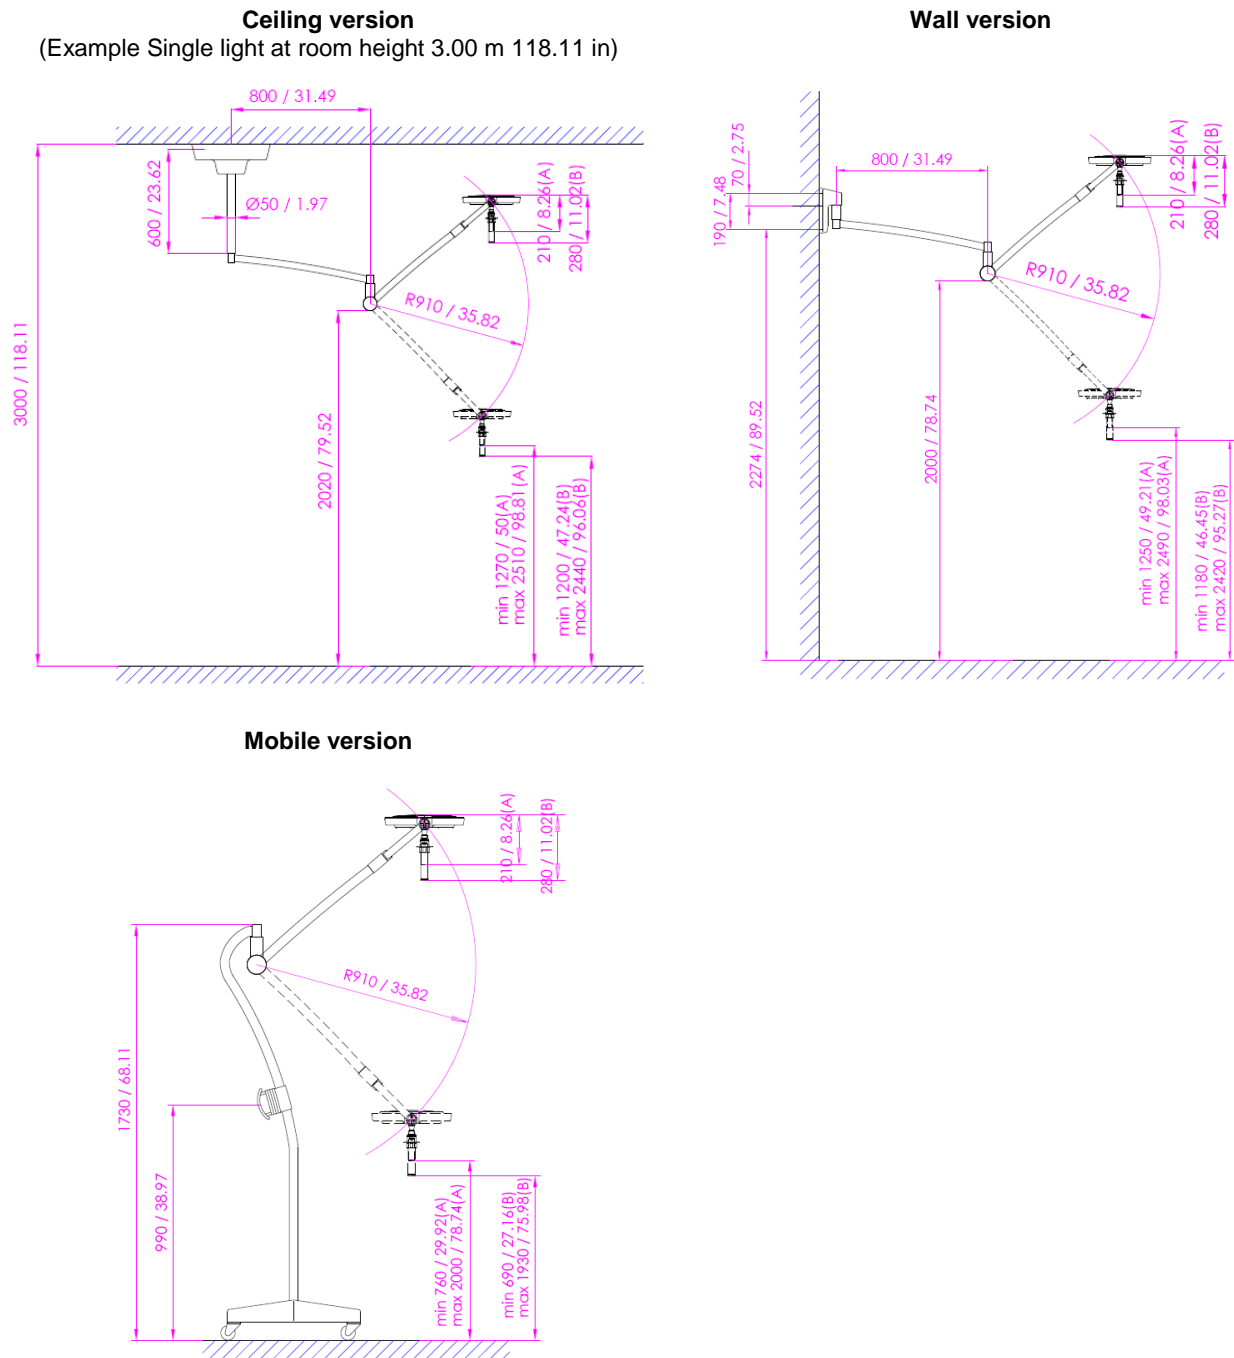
Ceiling version
(Example Single light at room height 3.00 m 118.11 in)

800 / 31.49
600 / 23.62
Ø50 / 1.97
3000 / 118.11
210 / 8.26(A)
280 / 11.02(B)
R910 / 35.82
2020 / 79.52
min 1270 / 50(A)
max 2510 / 98.81 (A)
min 1200 / 47.24(B)
max 2440 / 96.06(B)

Wall version

70 / 2.75
190 / 7.48
800 / 31.49
210 / 8.26(A)
280 / 11.02(B)
R910 / 35.82
2274 / 89.52
2000 / 78.74
min 1250 / 49.21(A)
max 2490 / 98.03(A)
min 1180 / 46.45(B)
max 2420 / 95.27(B)

Mobile version

210 / 8.26(A)
280 / 11.02(B)
R910 / 35.82
1730 / 68.11
990 / 38.97
min 760 / 29.92(A)
max 2000 / 78.74(A)
min 690 / 27.16(B)
max 1930 / 75.98(B)